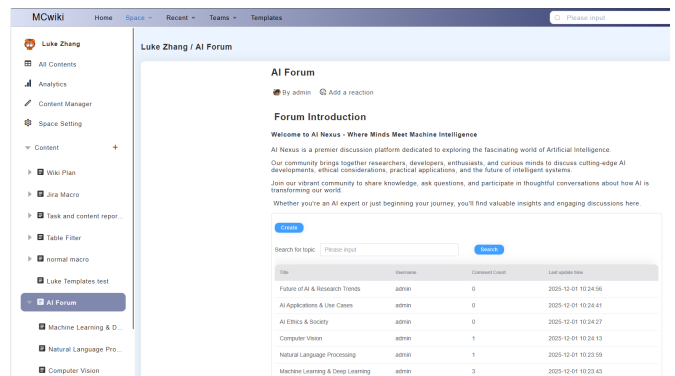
MCwiki Home Space Recent Teams Templates Please input

Luke Zhang
All Contents
Analytics
Content Manager
Space Setting
Content +
Wiki Plan
Jira Macro
Task and content repor...
Table Filter
normal macro
Luke Templates test
AI Forum
Machine Learning & D...
Natural Language Pro...
Computer Vision

Luke Zhang / AI Forum

AI Forum

By admin Add a reaction

Forum Introduction

**Welcome to AI Nexus - Where Minds Meet Machine Intelligence**

AI Nexus is a premier discussion platform dedicated to exploring the fascinating world of Artificial Intelligence.

Our community brings together researchers, developers, enthusiasts, and curious minds to discuss cutting-edge AI developments, ethical considerations, practical applications, and the future of intelligent systems.

Join our vibrant community to share knowledge, ask questions, and participate in thoughtful conversations about how AI is transforming our world.

Whether you're an AI expert or just beginning your journey, you'll find valuable insights and engaging discussions here.

Create

Search for topic Please input Search

| Title | Username | Comment Count | Last update time |
|---|---|---|---|
| Future of AI & Research Trends | admin | 0 | 2025-12-01 10:24:56 |
| AI Applications & Use Cases | admin | 0 | 2025-12-01 10:24:41 |
| AI Ethics & Society | admin | 0 | 2025-12-01 10:24:27 |
| Computer Vision | admin | 1 | 2025-12-01 10:24:13 |
| Natural Language Processing | admin | 1 | 2025-12-01 10:23:59 |
| Machine Learning & Deep Learning | admin | 3 | 2025-12-01 10:23:43 |